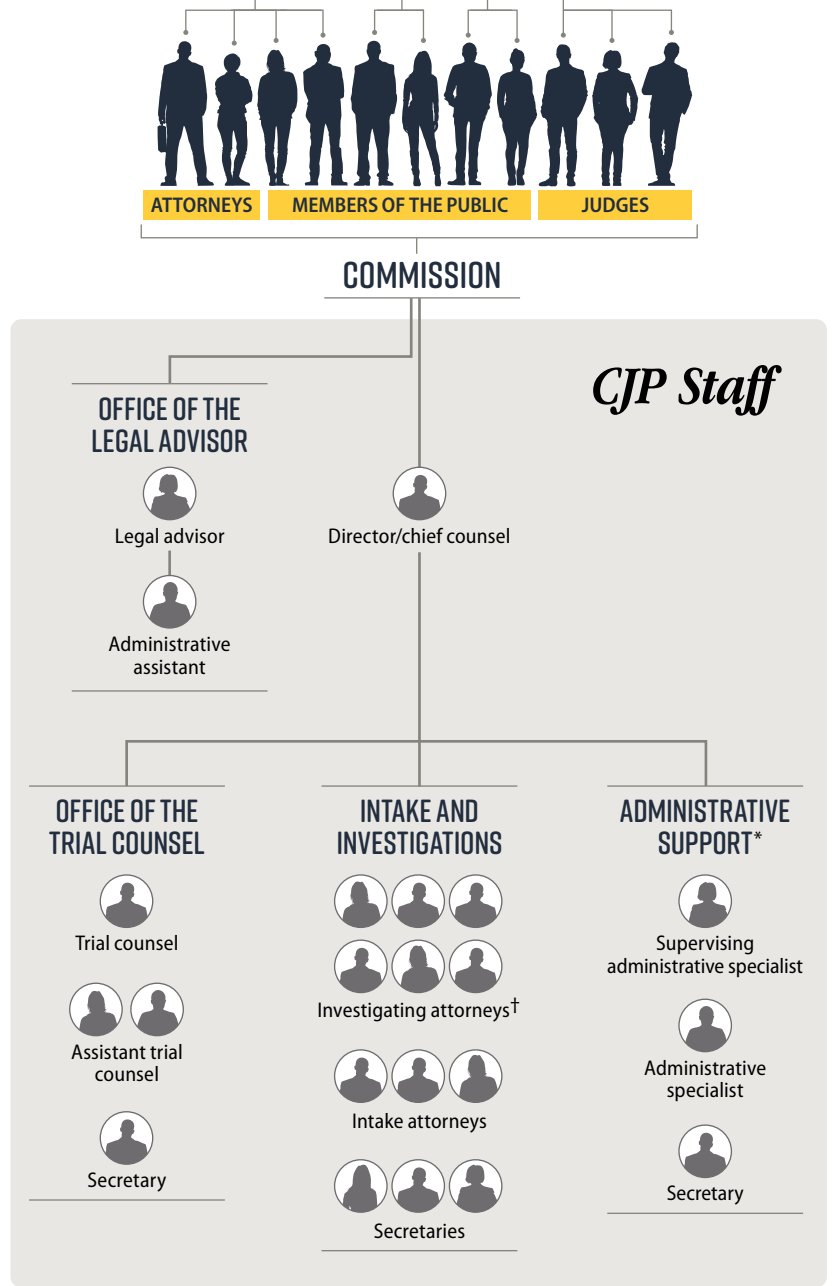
ATTORNEYS MEMBERS OF THE PUBLIC JUDGES

COMMISSION

CJP Staff

OFFICE OF THE LEGAL ADVISOR

Legal advisor

Administrative assistant

Director/chief counsel

OFFICE OF THE TRIAL COUNSEL

Trial counsel

Assistant trial counsel

Secretary

INTAKE AND INVESTIGATIONS

Investigating attorneys†

Intake attorneys

Secretaries

ADMINISTRATIVE SUPPORT*

Supervising administrative specialist

Administrative specialist

Secretary